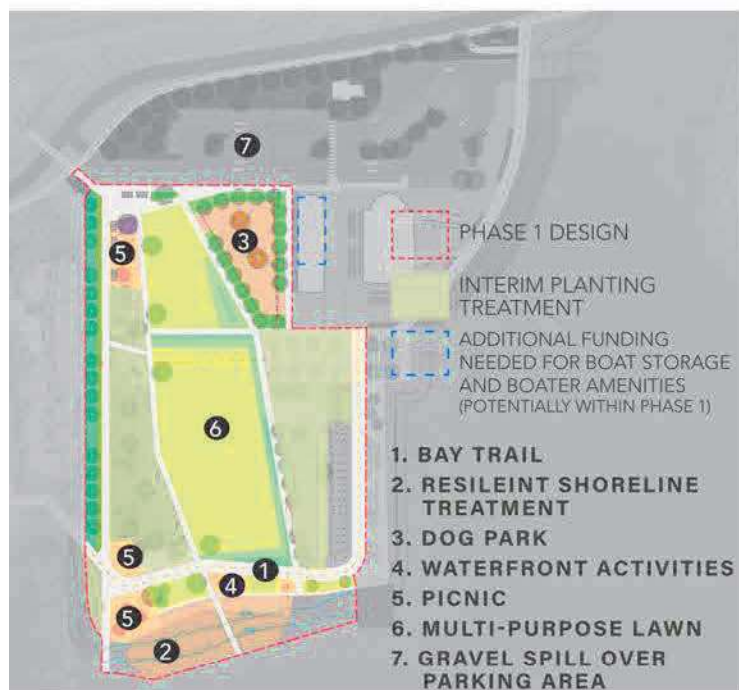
7

5

3

6

5

1

4

5

2

PHASE 1 DESIGN

INTERIM PLANTING TREATMENT

ADDITIONAL FUNDING NEEDED FOR BOAT STORAGE AND BOATER AMENITIES (POTENTIALLY WITHIN PHASE 1)

1. BAY TRAIL
2. RESILEINT SHORELINE TREATMENT
3. DOG PARK
4. WATERFRONT ACTIVITIES
5. PICNIC
6. MULTI-PURPOSE LAWN
7. GRAVEL SPILL OVER PARKING AREA